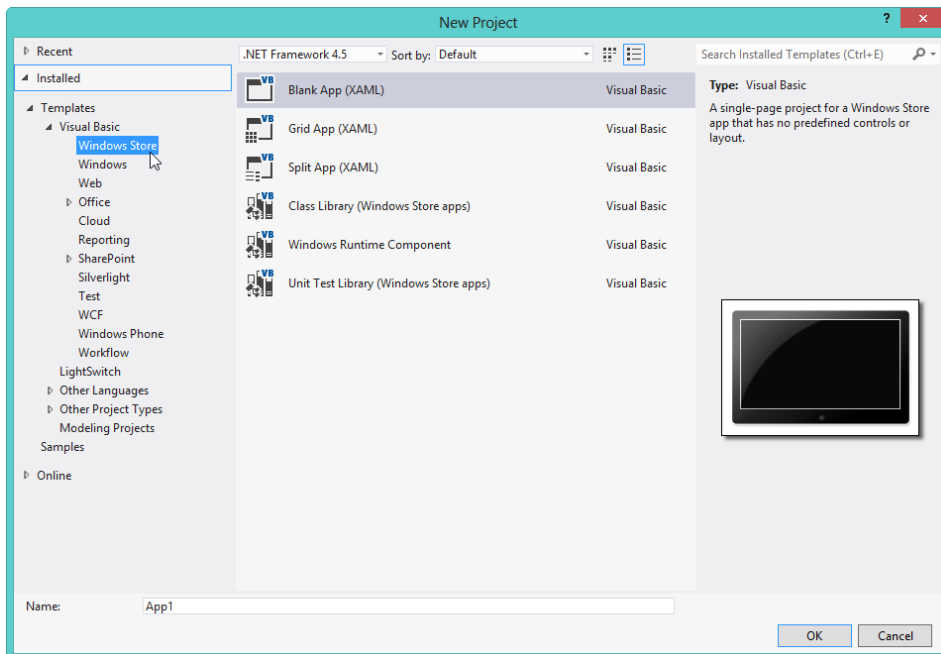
New Project

?

Recent

Installed

Templates
Visual Basic
Windows Store
Windows
Web
Office
Cloud
Reporting
SharePoint
Silverlight
Test
WCF
Windows Phone
Workflow
LightSwitch
Other Languages
Other Project Types
Modeling Projects
Samples

Online

.NET Framework 4.5 Sort by: Default

| | |
|---|---|
| Blank App (XAML) | Visual Basic |
| Grid App (XAML) | Visual Basic |
| Split App (XAML) | Visual Basic |
| Class Library (Windows Store apps) | Visual Basic |
| Windows Runtime Component | Visual Basic |
| Unit Test Library (Windows Store apps) | Visual Basic |

Search Installed Templates (Ctrl+E)

Type: Visual Basic

A single-page project for a Windows Store app that has no predefined controls or layout.

Name: App1

OK Cancel